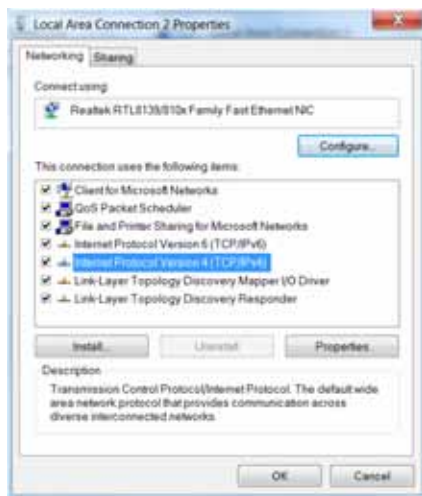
Local Area Connection 2 Properties

Networking Sharing

Connect using:

Realtek RTL8139/810x Family Fast Ethernet NIC

Configure...

This connection uses the following items:

Client for Microsoft Networks
QoS Packet Scheduler
File and Printer Sharing for Microsoft Networks
Internet Protocol Version 6 (TCP/IPv6)
Internet Protocol Version 4 (TCP/IPv4)
Link-Layer Topology Discovery Mapper I/O Driver
Link-Layer Topology Discovery Responder

Install... Uninstall Properties

Description

Transmission Control Protocol/Internet Protocol. The default wide area network protocol that provides communication across diverse interconnected networks.

OK Cancel